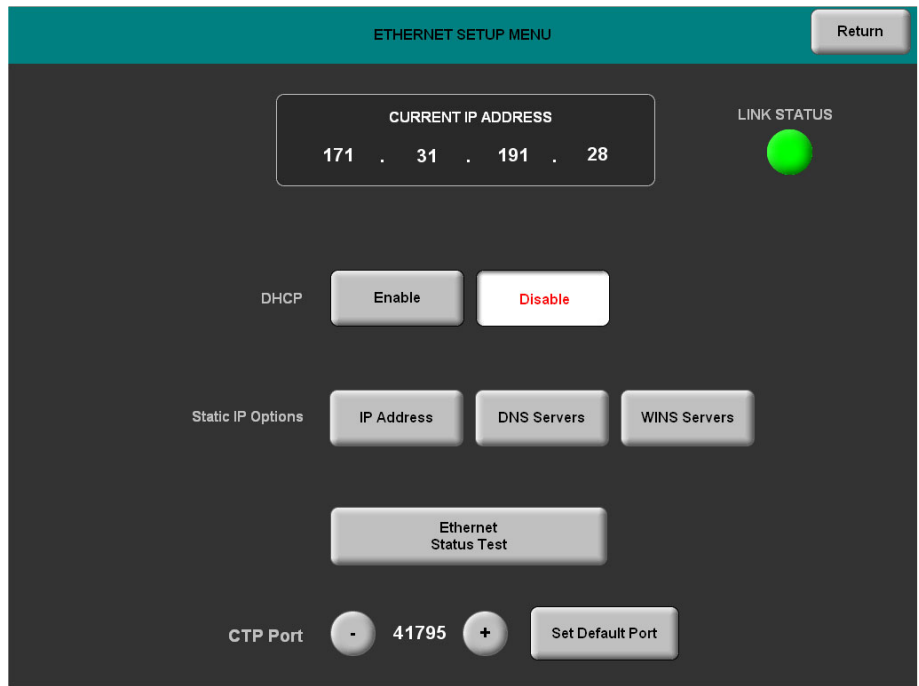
ETHERNET SETUP MENU

Return

CURRENT IP ADDRESS
171 . 31 . 191 . 28

LINK STATUS

DHCP Enable Disable

Static IP Options IP Address DNS Servers WINS Servers

Ethernet
Status Test

CTP Port - 41795 + Set Default Port